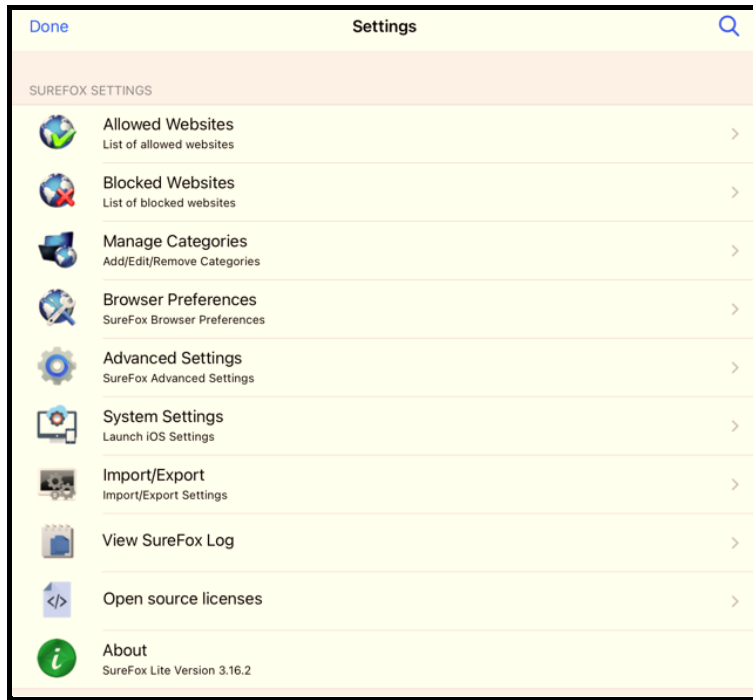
Done
Settings

SUREFOX SETTINGS

Allowed Websites
List of allowed websites

Blocked Websites
List of blocked websites

Manage Categories
Add/Edit/Remove Categories

Browser Preferences
SureFox Browser Preferences

Advanced Settings
SureFox Advanced Settings

System Settings
Launch iOS Settings

Import/Export
Import/Export Settings

View SureFox Log

</>
Open source licenses

i
About
SureFox Lite Version 3.16.2